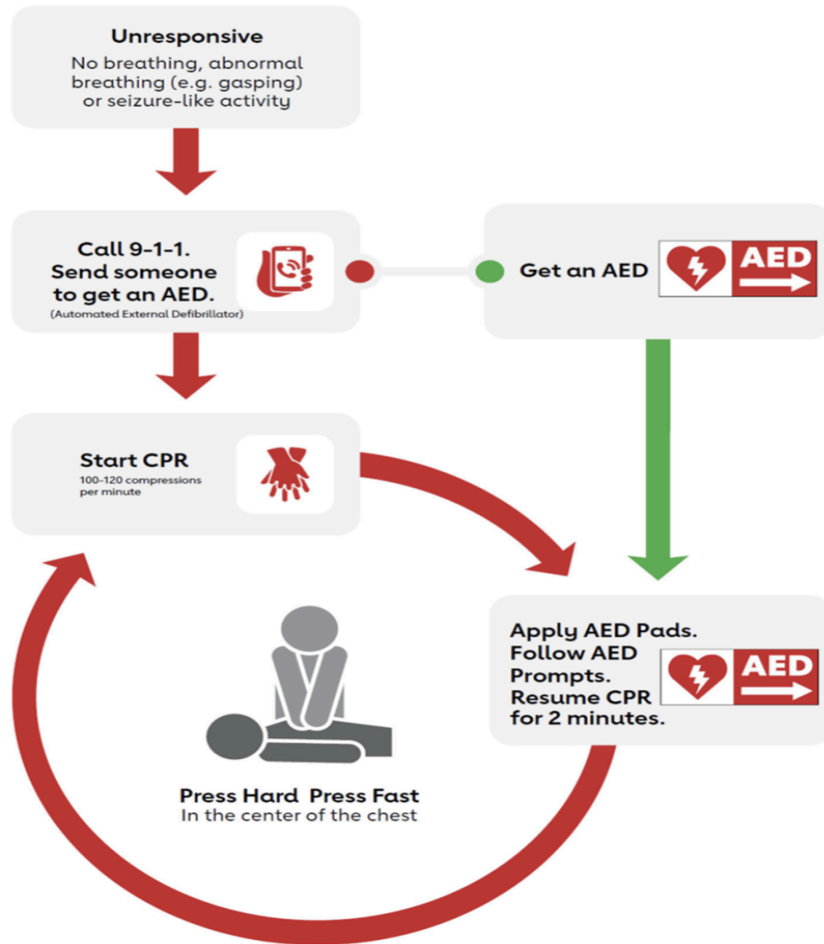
Unresponsive
No breathing, abnormal breathing (e.g. gasping) or seizure-like activity

Call 9-1-1. Send someone to get an AED.
(Automated External Defibrillator)

Get an AED

AED

Start CPR
100-120 compressions per minute

Apply AED Pads. Follow AED Prompts. Resume CPR for 2 minutes.

AED

Press Hard Press Fast
In the center of the chest